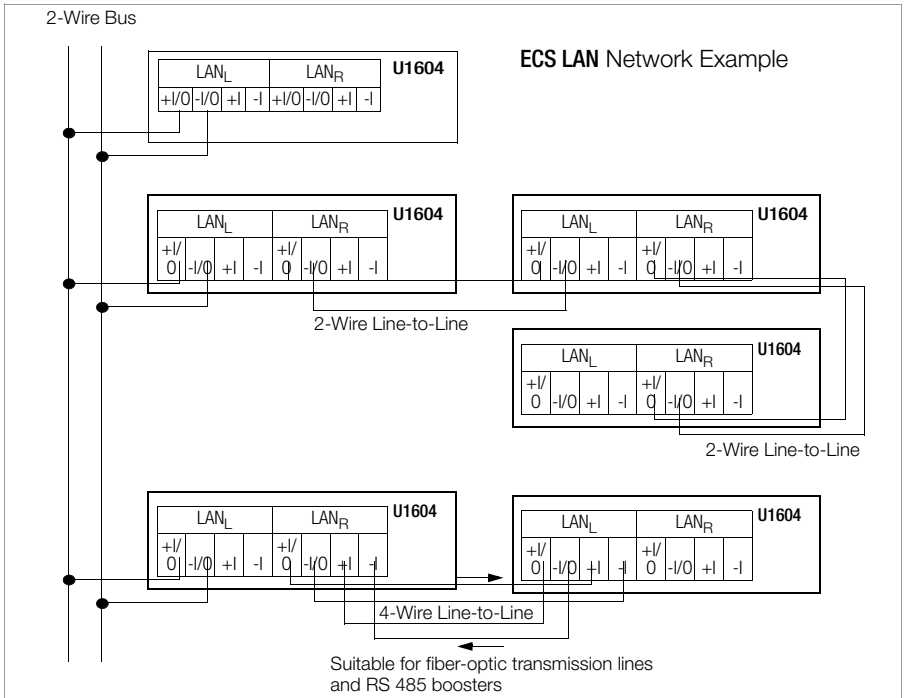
2-Wire Bus

ECS LAN Network Example

U1604

| $LAN_L$ | | | | $LAN_R$ | | | |
|---|---|---|---|---|---|---|---|
| +I/0 | -I/0 | +I | -I | +I/0 | -I/0 | +I | -I |

U1604

| $LAN_L$ | | | | $LAN_R$ | | | |
|---|---|---|---|---|---|---|---|
| +I/0 | -I/0 | +I | -I | +I/0 | -I/0 | +I | -I |

U1604

| $LAN_L$ | | | | $LAN_R$ | | | |
|---|---|---|---|---|---|---|---|
| +I/0 | -I/0 | +I | -I | +I/0 | -I/0 | +I | -I |

2-Wire Line-to-Line

U1604

| $LAN_L$ | | | | $LAN_R$ | | | |
|---|---|---|---|---|---|---|---|
| +I/0 | -I/0 | +I | -I | +I/0 | -I/0 | +I | -I |

2-Wire Line-to-Line

U1604

| $LAN_L$ | | | | $LAN_R$ | | | |
|---|---|---|---|---|---|---|---|
| +I/0 | -I/0 | +I | -I | +I/0 | -I/0 | +I | -I |

U1604

| $LAN_L$ | | | | $LAN_R$ | | | |
|---|---|---|---|---|---|---|---|
| +I/0 | -I/0 | +I | -I | +I/0 | -I/0 | +I | -I |

4-Wire Line-to-Line

Suitable for fiber-optic transmission lines and RS 485 boosters